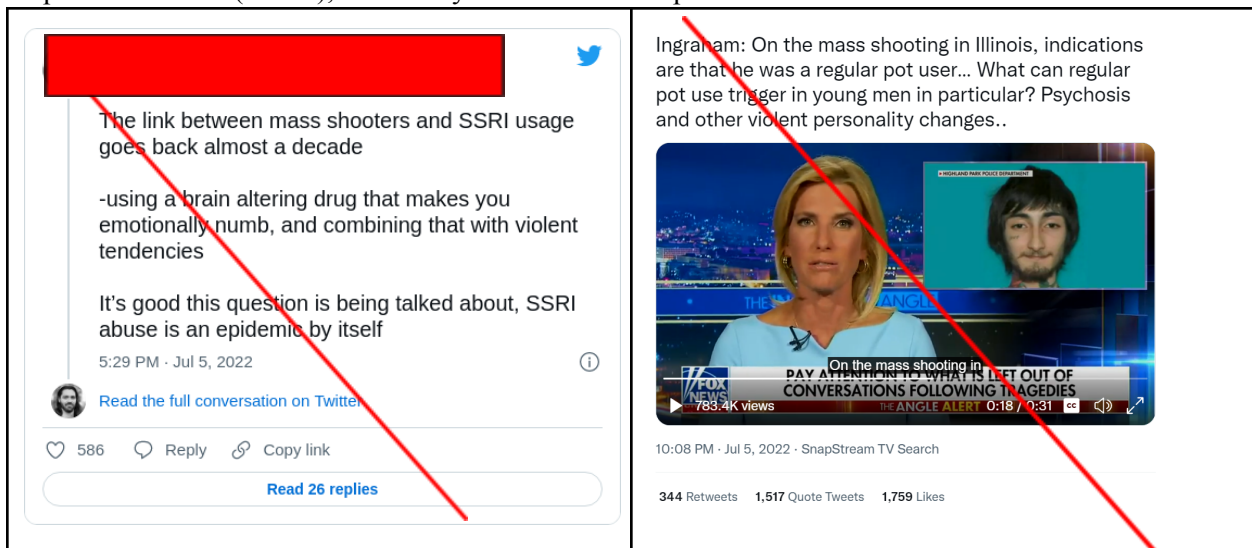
The link between mass shooters and SSRI usage goes back almost a decade

-using a brain altering drug that makes you emotionally numb, and combining that with violent tendencies

It's good this question is being talked about, SSRI abuse is an epidemic by itself

5:29 PM · Jul 5, 2022

Read the full conversation on Twitter

586 Reply Copy link

Read 26 replies

Ingraham: On the mass shooting in Illinois, indications are that he was a regular pot user... What can regular pot use trigger in young men in particular? Psychosis and other violent personality changes..

HIGHLAND PARK POLICE DEPARTMENT

THE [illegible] ANGLE

On the mass shooting in

PAY ATTENTION TO WHAT IS LEFT OUT OF CONVERSATIONS FOLLOWING TRAGEDIES

FOX NEWS

THE ANGLE ALERT

783.4K views 0:18 / 0:31

10:08 PM · Jul 5, 2022 · SnapStream TV Search

344 Retweets 1,517 Quote Tweets 1,759 Likes